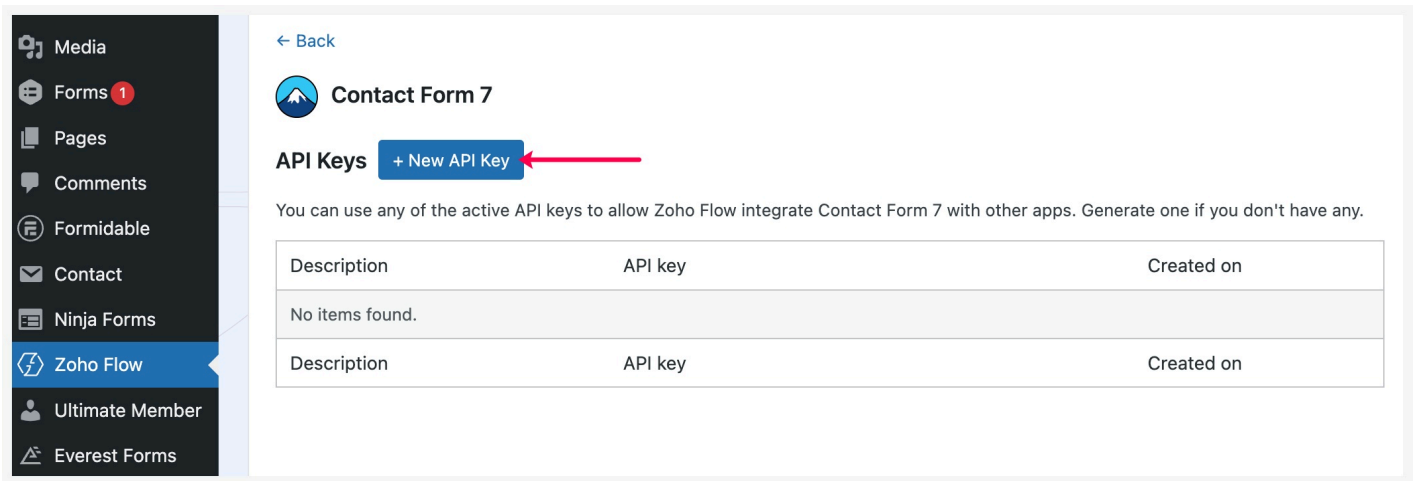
Media
Forms 1
Pages
Comments
Formidable
Contact
Ninja Forms
Zoho Flow
Ultimate Member
Everest Forms

← Back

Contact Form 7

API Keys + New API Key

You can use any of the active API keys to allow Zoho Flow integrate Contact Form 7 with other apps. Generate one if you don't have any.

| Description | API key | Created on |
|---|---|---|
| No items found. | | |
| Description | API key | Created on |